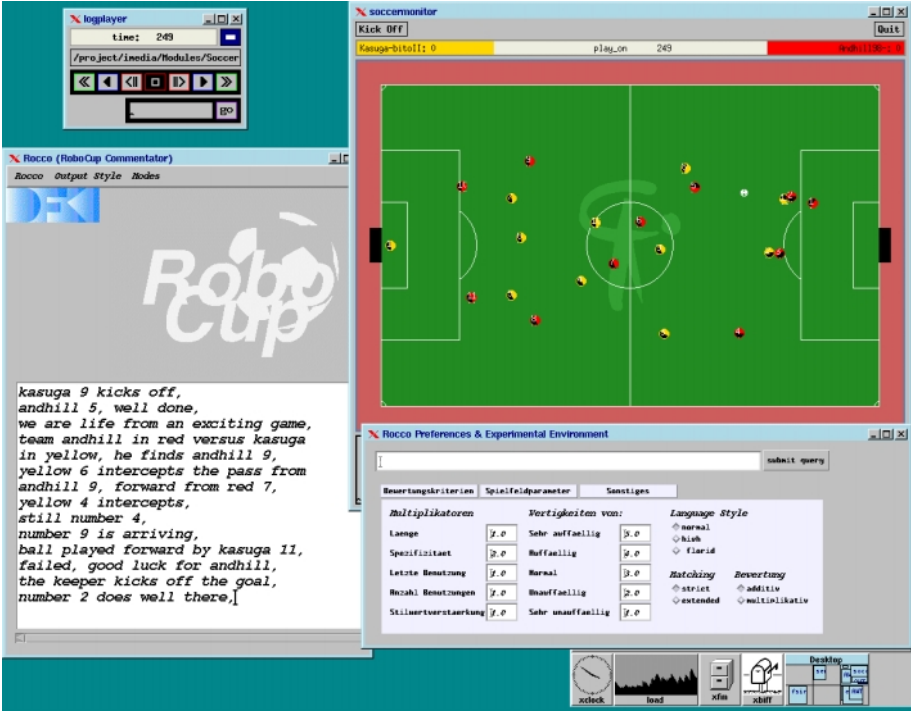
logplayer

time: 249

/project/imedia/Modules/Soccer

go

Rocco (RoboCup Commentator)

Rocco Output Style Modes

DFKI

RoboCup

kasuga 9 kicks off,
andhill 5, well done,
we are life from an exciting game,
team andhill in red versus kasuga
in yellow, he finds andhill 9,
yellow 6 intercepts the pass from
andhill 9, forward from red 7,
yellow 4 intercepts,
still number 4,
number 9 is arriving,
ball played forward by kasuga 11,
failed, good luck for andhill,
the keeper kicks off the goal,
number 2 does well there,

soccermonitor

Kick Off

Quit

Kasuga-bitoII: 0

play_on 249

Andhill98-2: 0

Rocco Preferences & Experimental Environment

submit query

Bewertungskriterien Spielfeldparameter Sonstiges

Multiplikatoren

Laenge 1.0
Spezifizitaet 2.0
Letzte Benutzung 1.0
Anzahl Benutzungen 1.0
Stilwertverstaerkung 1.0

Vertigkeiten von:

Sehr auffaellig 3.0
Auffaellig 2.0
Normal 3.0
Unauffaellig 2.0
Sehr unauffaellig 1.0

Language Style
normal
high
florid

Matching
strict
extended

Bewertung
additiv
multiplikativ

xclock load xfm xbiff Desktop